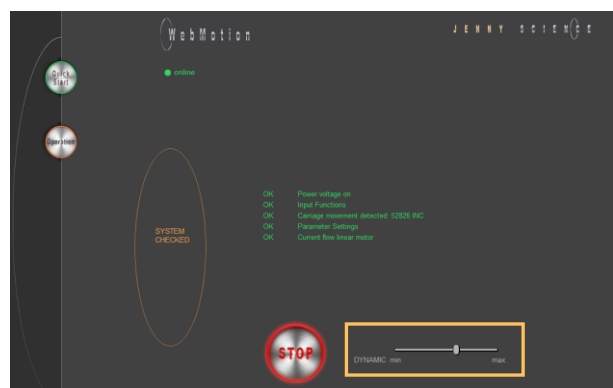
WebMotion

JENNY SCIENCE

Quick Start

Operation

online

SYSTEM CHECKED

OK Power voltage on
OK Input Functions
OK Carriage movement detected: 52826 INC
OK Parameter Settings
OK Current flow linear motor

STOP

DYNAMIC min max